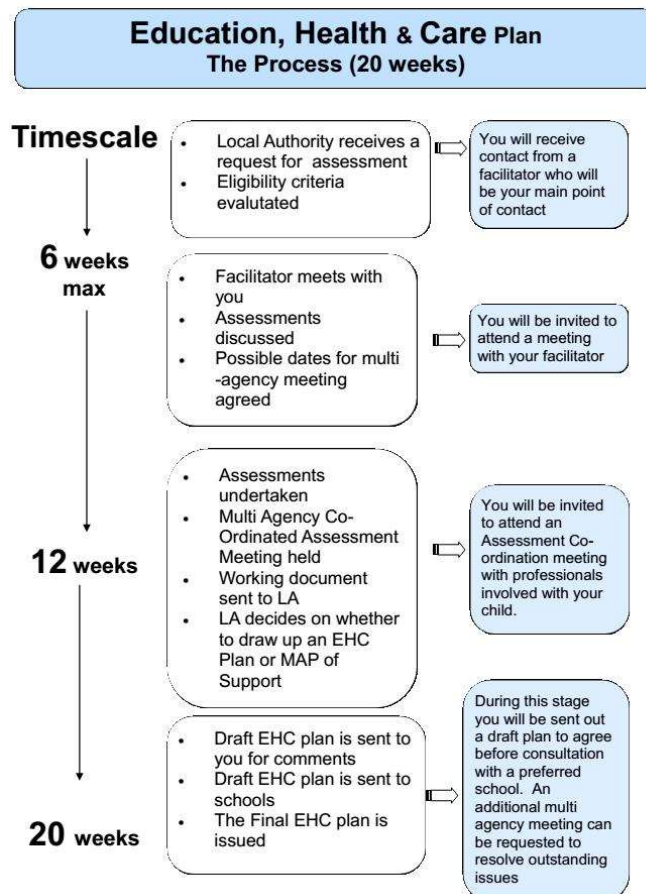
Education, Health & Care Plan
The Process (20 weeks)

Timescale

- Local Authority receives a request for assessment
- Eligibility criteria evalutated

You will receive contact from a facilitator who will be your main point of contact

6 weeks max

- Facilitator meets with you
- Assessments discussed
- Possible dates for multi -agency meeting agreed

You will be invited to attend a meeting with your facilitator

- Assessments undertaken
- Multi Agency Co-Ordinated Assessment Meeting held
- Working document sent to LA
- LA decides on whether to draw up an EHC Plan or MAP of Support

You will be invited to attend an Assessment Co-ordination meeting with professionals involved with your child.

12 weeks

- Draft EHC plan is sent to you for comments
- Draft EHC plan is sent to schools
- The Final EHC plan is issued

During this stage you will be sent out a draft plan to agree before consultation with a preferred school. An additional multi agency meeting can be requested to resolve outstanding issues

20 weeks